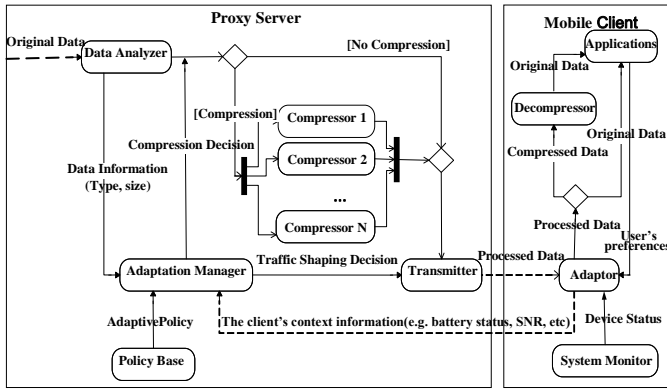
Proxy Server

Original Data

Data Analyzer

[No Compression]

[Compression]

Compressor 1

Compression Decision

Compressor 2

Data Information (Type, size)

...

Compressor N

Adaptation Manager

Traffic Shaping Decision

Transmitter

AdaptivePolicy

The client's context information(e.g. battery status, SNR, etc)

Policy Base

Mobile Client

Applications

Original Data

Decompressor

Original Data

Compressed Data

Processed Data

User's preferences

Processed Data

Adaptor

Device Status

System Monitor